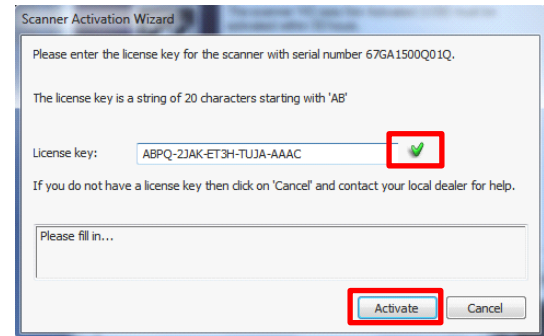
Scanner Activation Wizard

Please enter the license key for the scanner with serial number 67GA1500Q01Q.

The license key is a string of 20 characters starting with 'AB'

License key: ABPQ-2JAK-ET3H-TUJA-AAAC

If you do not have a license key then click on 'Cancel' and contact your local dealer for help.

Please fill in...

Activate Cancel